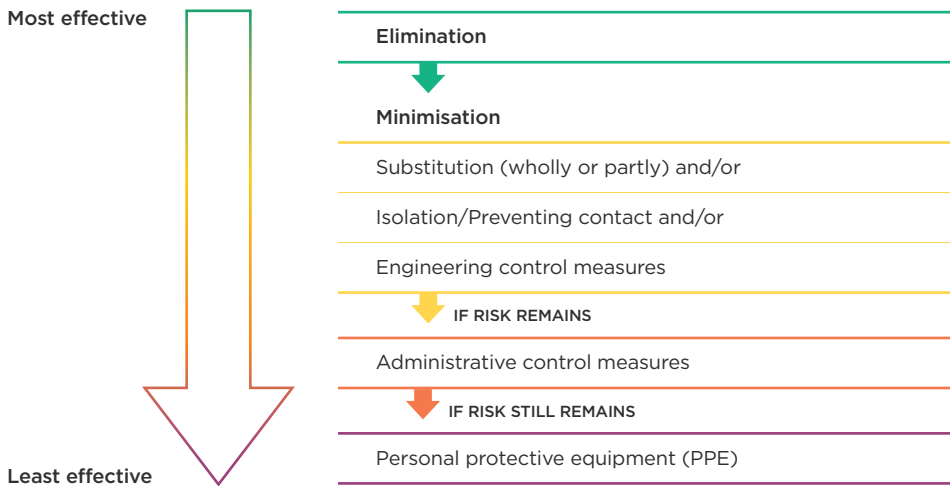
Most effective

Least effective

Elimination

Minimisation

Substitution (wholly or partly) and/or

Isolation/Preventing contact and/or

Engineering control measures

IF RISK REMAINS

Administrative control measures

IF RISK STILL REMAINS

Personal protective equipment (PPE)